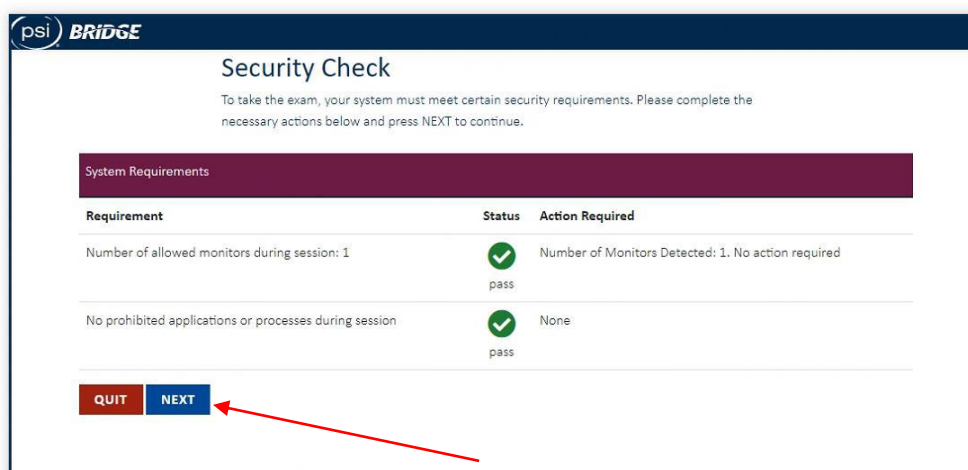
psi BRIDGE

Security Check

To take the exam, your system must meet certain security requirements. Please complete the necessary actions below and press NEXT to continue.

System Requirements

| Requirement | Status | Action Required |
|---|---|---|
| Number of allowed monitors during session: 1 | pass | Number of Monitors Detected: 1. No action required |
| No prohibited applications or processes during session | pass | None |

QUIT NEXT